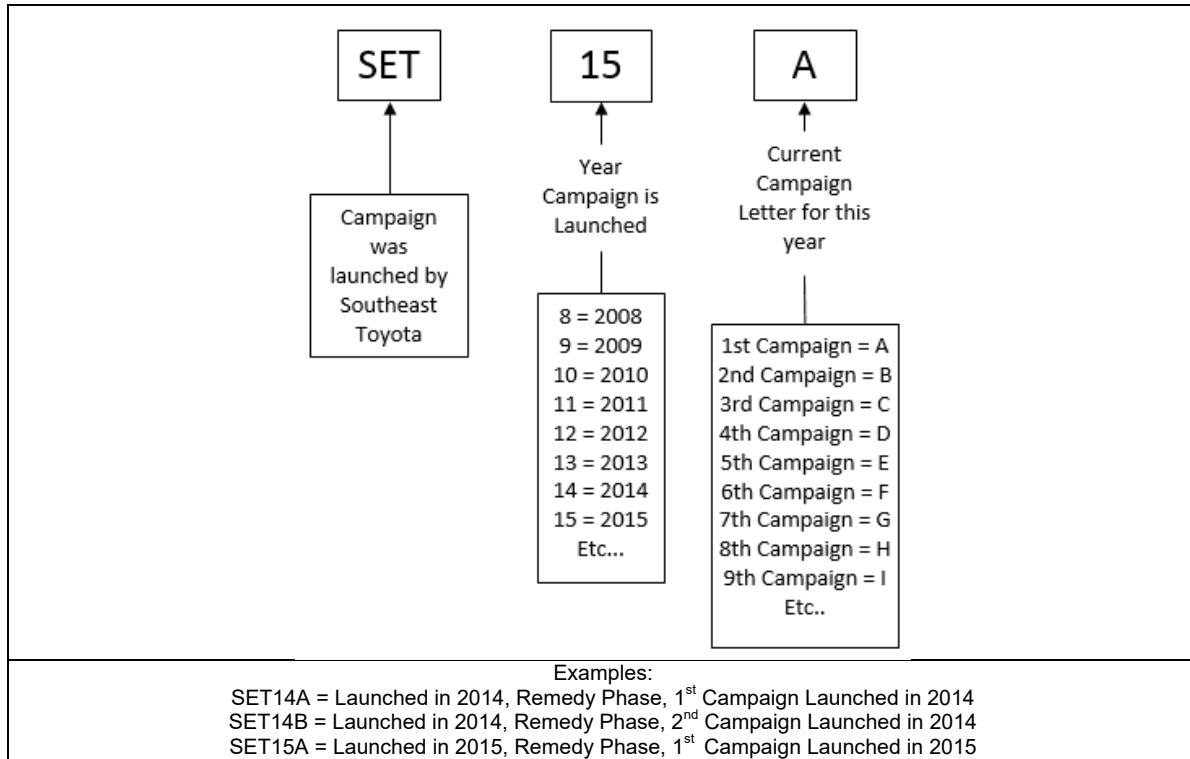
SET

15

A

Campaign was launched by Southeast Toyota

Year Campaign is Launched

8 = 2008
9 = 2009
10 = 2010
11 = 2011
12 = 2012
13 = 2013
14 = 2014
15 = 2015
Etc...

Current Campaign Letter for this year

1st Campaign = A
2nd Campaign = B
3rd Campaign = C
4th Campaign = D
5th Campaign = E
6th Campaign = F
7th Campaign = G
8th Campaign = H
9th Campaign = I
Etc..

Examples:
SET14A = Launched in 2014, Remedy Phase, $1^{st}$ Campaign Launched in 2014
SET14B = Launched in 2014, Remedy Phase, $2^{nd}$ Campaign Launched in 2014
SET15A = Launched in 2015, Remedy Phase, $1^{st}$ Campaign Launched in 2015